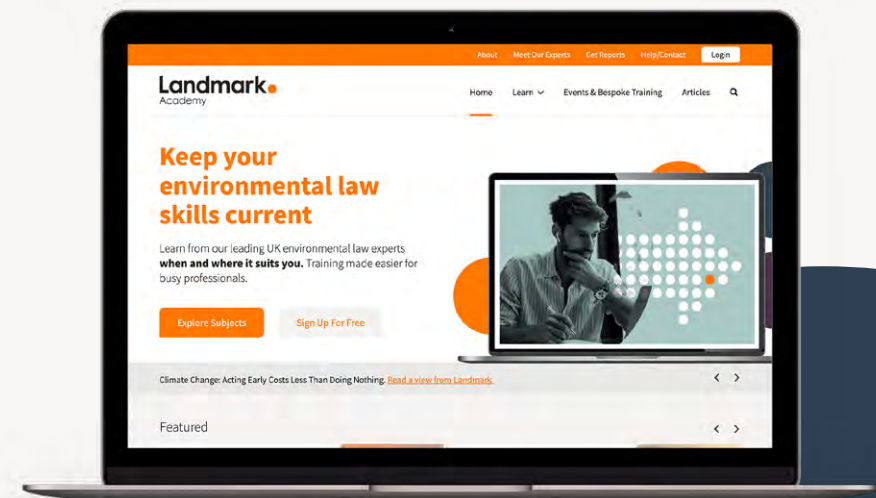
About Meet Our Experts Get Reports Help/Contact Login

Landmark Academy

Home Learn Events & Bespoke Training Articles

Keep your environmental law skills current

Learn from our leading UK environmental law experts **when and where it suits you.** Training made easier for busy professionals.

Explore Subjects Sign Up For Free

Climate Change: Acting Early Costs Less Than Doing Nothing. Read a view from Landmark

Featured